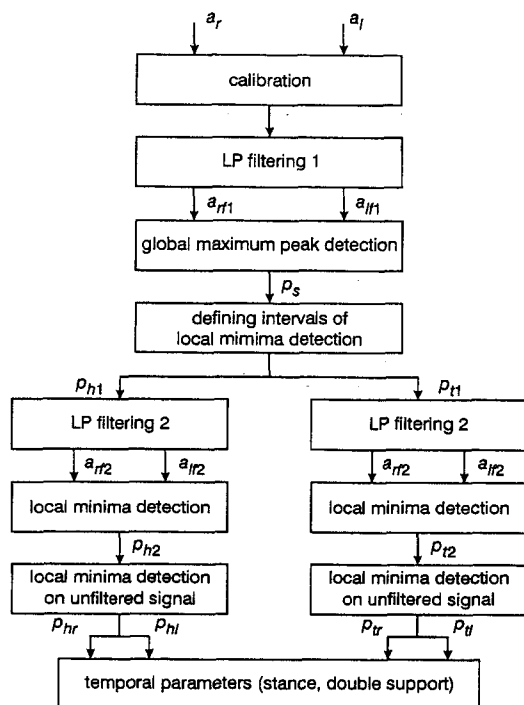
$a_r$

$a_l$

calibration

LP filtering 1

$a_{rf1}$

$a_{lf1}$

global maximum peak detection

$p_s$

defining intervals of local mimima detection

$p_{h1}$

$p_{t1}$

LP filtering 2

$a_{rf2}$

$a_{lf2}$

local minima detection

$p_{h2}$

local minima detection on unfiltered signal

$p_{hr}$

$p_{hl}$

LP filtering 2

$a_{rf2}$

$a_{lf2}$

local minima detection

$p_{t2}$

local minima detection on unfiltered signal

$p_{tr}$

$p_{tl}$

temporal parameters (stance, double support)